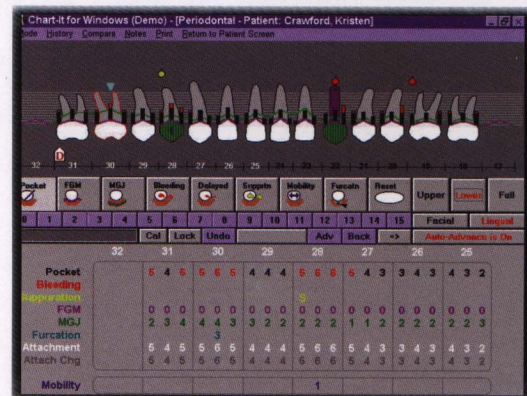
Chart-It for Windows (Demo) - [Periodontal - Patient: Crawford, Kristen]

Mode History Compare Notes Print Return to Patient Screen

32 31 30 29 28 27 26 25 24 23 22 21 20 19 18 17

D

Pocket FGM MGJ Bleeding Delayed Suppurtn Mobility Furcatn Reset Upper Lower Full

0 1 2 3 4 5 6 7 8 9 10 11 12 13 14 15 Facial Lingual

Cal Lock Undo Adv Back => Auto-Advance is On

| | 32 | 31 | 30 | 29 | 28 | 27 | 26 | 25 |
|---|---|---|---|---|---|---|---|---|
| Pocket | | 6 4 6 | 6 6 5 | 4 4 4 | 6 6 6 | 6 4 3 | 3 4 3 | 4 3 2 |
| Bleeding | | | | | | | | |
| Suppuration | | | | | S | | | |
| FGM | | 0 0 0 | 0 0 0 | 0 0 0 | 0 0 0 | 0 0 0 | 0 0 0 | 0 0 0 |
| MGJ | | 2 3 4 | 4 4 3 | 3 2 2 | 2 2 2 | 1 1 2 | 2 2 2 | 2 2 2 |
| Furcation | | | 3 | | | | | |
| Attachment | | 5 4 5 | 5 6 5 | 4 4 4 | 5 6 6 | 5 4 3 | 3 4 3 | 4 3 2 |
| Attach Chg | | 5 4 5 | 5 6 5 | 4 4 4 | 6 6 6 | 5 4 3 | 3 4 3 | 4 3 2 |

Mobility 1